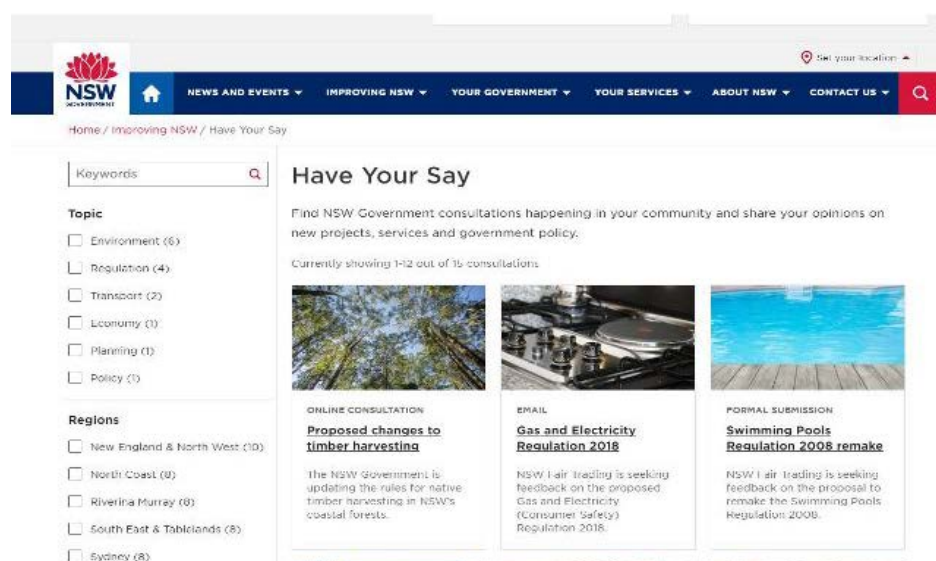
Set your location

NSW GOVERNMENT

NEWS AND EVENTS
IMPROVING NSW
YOUR GOVERNMENT
YOUR SERVICES
ABOUT NSW
CONTACT US

Home / Improving NSW / Have Your Say

Keywords

Topic
Environment (6)
Regulation (4)
Transport (2)
Economy (1)
Planning (1)
Policy (1)

Regions
New England & North West (10)
North Coast (8)
Riverina Murray (8)
South East & Tablelands (8)
Sydney (8)

Have Your Say

Find NSW Government consultations happening in your community and share your opinions on new projects, services and government policy.

Currently showing 1-12 out of 15 consultations

ONLINE CONSULTATION
Proposed changes to timber harvesting
The NSW Government is updating the rules for native timber harvesting in NSW's coastal forests.

EMAIL
Gas and Electricity Regulation 2018
NSW Fair Trading is seeking feedback on the proposed Gas and Electricity (Consumer Safety) Regulation 2018.

FORMAL SUBMISSION
Swimming Pools Regulation 2008 remake
NSW Fair Trading is seeking feedback on the proposal to remake the Swimming Pools Regulation 2008.